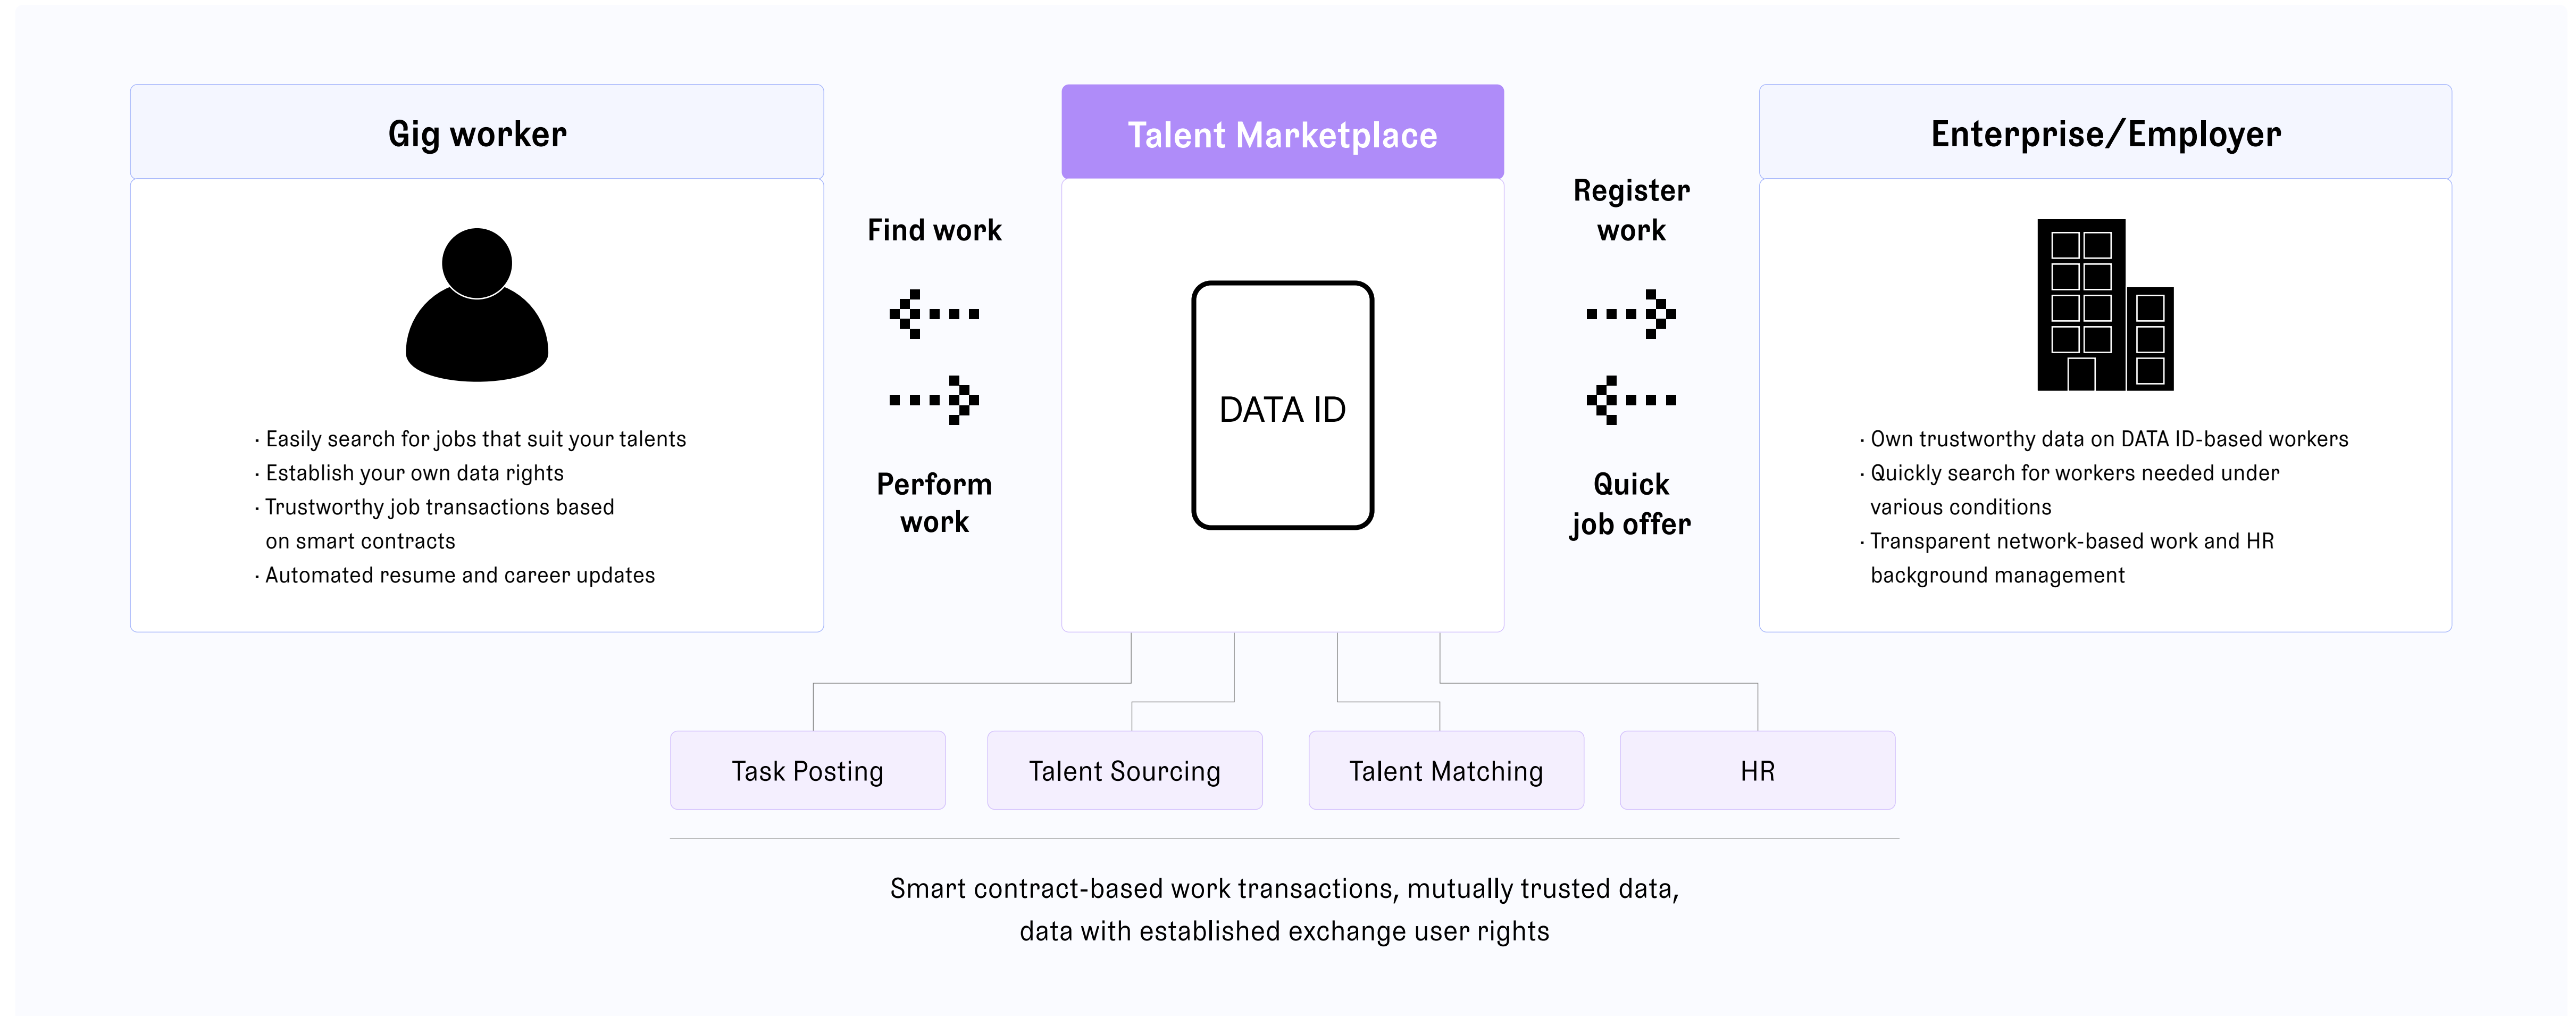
Gig worker

· Easily search for jobs that suit your talents
· Establish your own data rights
· Trustworthy job transactions based on smart contracts
· Automated resume and career updates

Find work

Perform work

Talent Marketplace

DATA ID

Register work

Quick job offer

Enterprise/Employer

· Own trustworthy data on DATA ID-based workers
· Quickly search for workers needed under various conditions
· Transparent network-based work and HR background management

Task Posting

Talent Sourcing

Talent Matching

HR

Smart contract-based work transactions, mutually trusted data, data with established exchange user rights